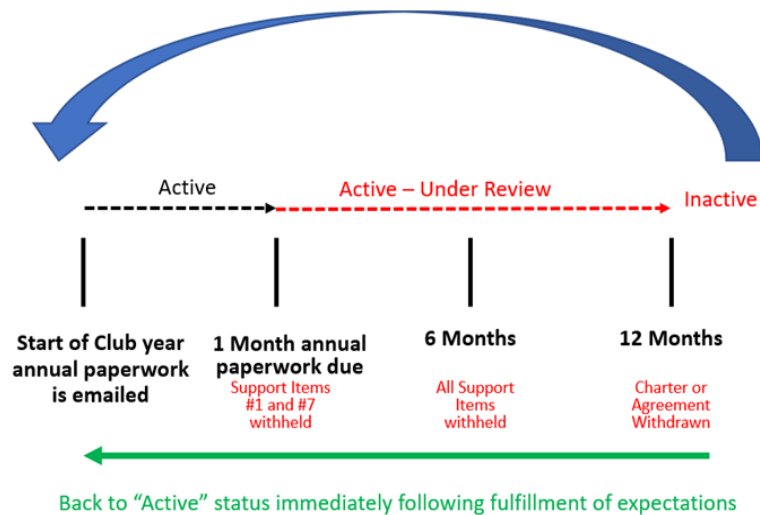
Active

Active – Under Review

Inactive

Start of Club year annual paperwork is emailed

1 Month annual paperwork due

Support Items #1 and #7 withheld

6 Months

All Support Items withheld

12 Months

Charter or Agreement Withdrawn

Back to "Active" status immediately following fulfillment of expectations